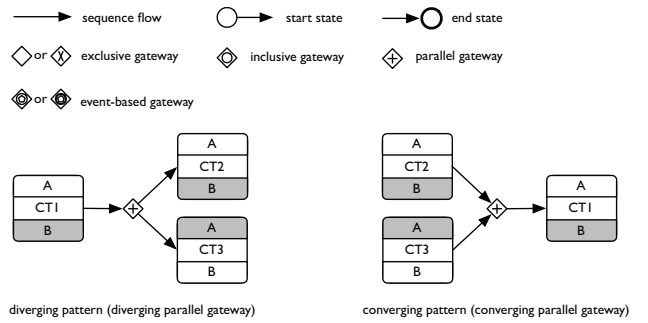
sequence flow
start state
end state
or exclusive gateway
inclusive gateway
parallel gateway
or event-based gateway

A
CT1
B

A
CT2
B

A
CT3
B

diverging pattern (diverging parallel gateway)

A
CT2
B

A
CT3
B

A
CT1
B

converging pattern (converging parallel gateway)